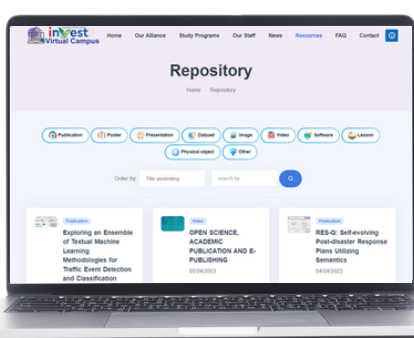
inVest Virtual Campus

Home Our Alliance Study Programs Our Staff News Resources FAQ Contact

Repository

Home · Repository

Publication Poster Presentation Dataset Image Video Software Lesson Physical object Other

Order by: Title ascending search for

Publication
Exploring an Ensemble of Textual Machine Learning Methodologies for Traffic Event Detection and Classification

Video
OPEN SCIENCE, ACADEMIC PUBLICATION AND E-PUBLISHING
05/04/2023

Publication
RES-Q: Self-evolving Post-disaster Response Plans Utilizing Semantics
04/04/2023